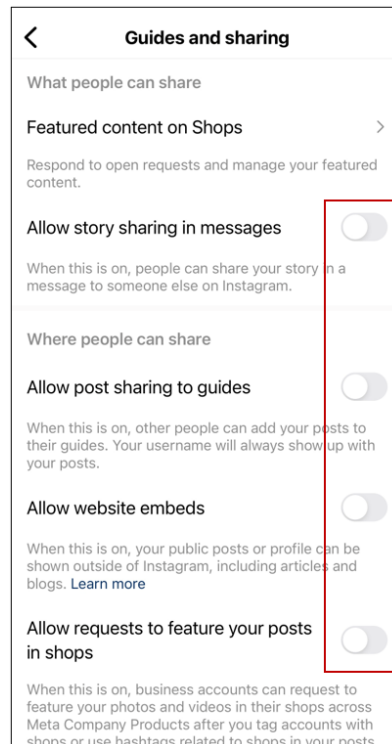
Guides and sharing

What people can share

Featured content on Shops

Respond to open requests and manage your featured content.

Allow story sharing in messages

When this is on, people can share your story in a message to someone else on Instagram.

Where people can share

Allow post sharing to guides

When this is on, other people can add your posts to their guides. Your username will always show up with your posts.

Allow website embeds

When this is on, your public posts or profile can be shown outside of Instagram, including articles and blogs. Learn more

Allow requests to feature your posts in shops

When this is on, business accounts can request to feature your photos and videos in their shops across Meta Company Products after you tag accounts with shops or use hashtags related to shops in your posts.